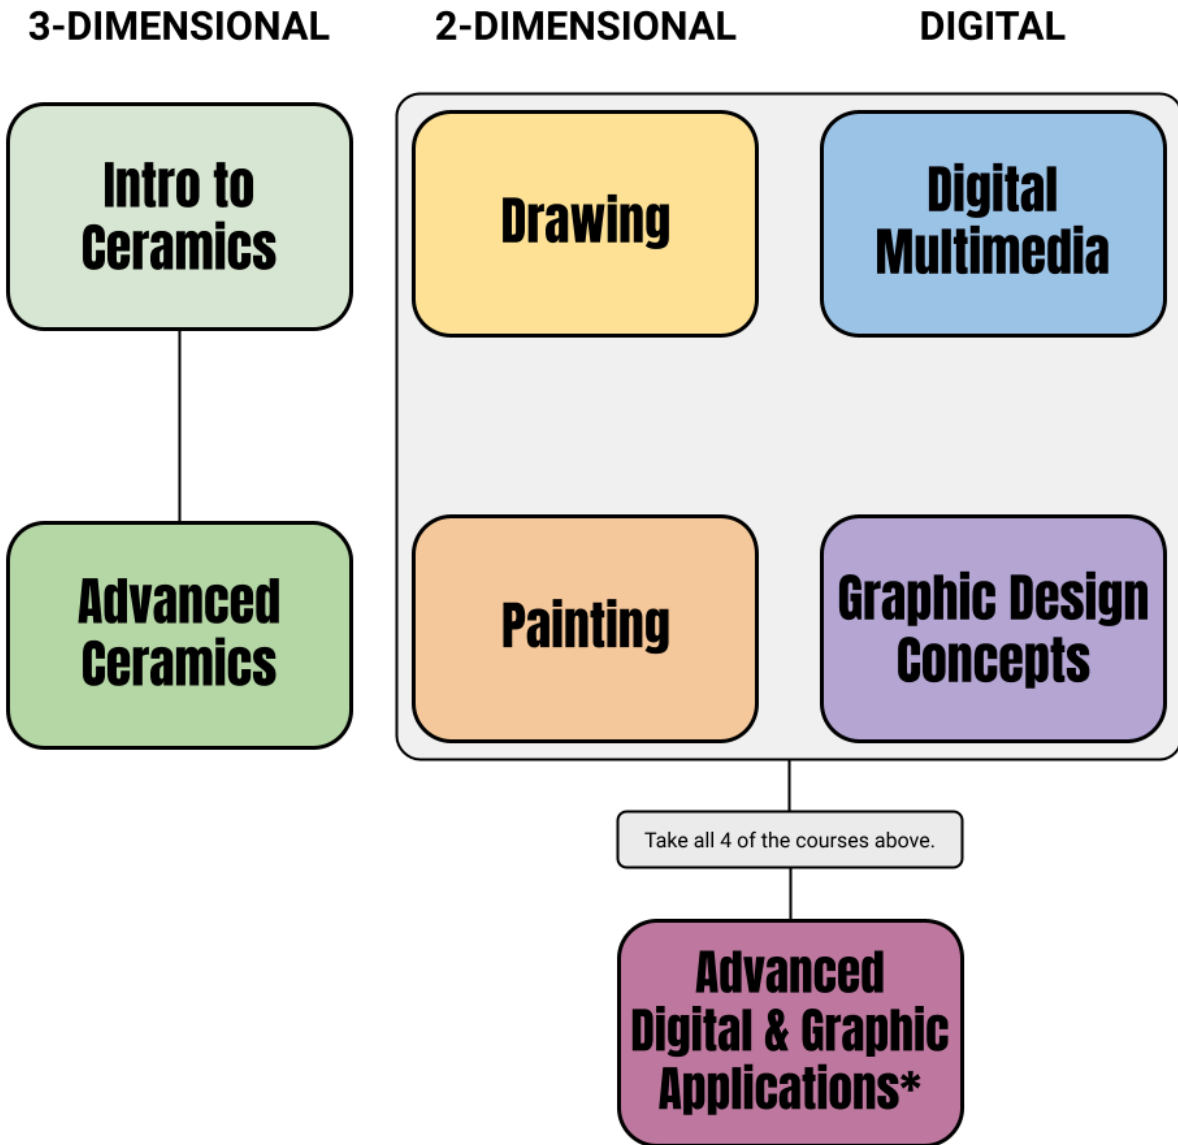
3-DIMENSIONAL

2-DIMENSIONAL

DIGITAL

Intro to Ceramics

Drawing

Digital Multimedia

Advanced Ceramics

Painting

Graphic Design Concepts

Take all 4 of the courses above.

Advanced Digital & Graphic Applications*